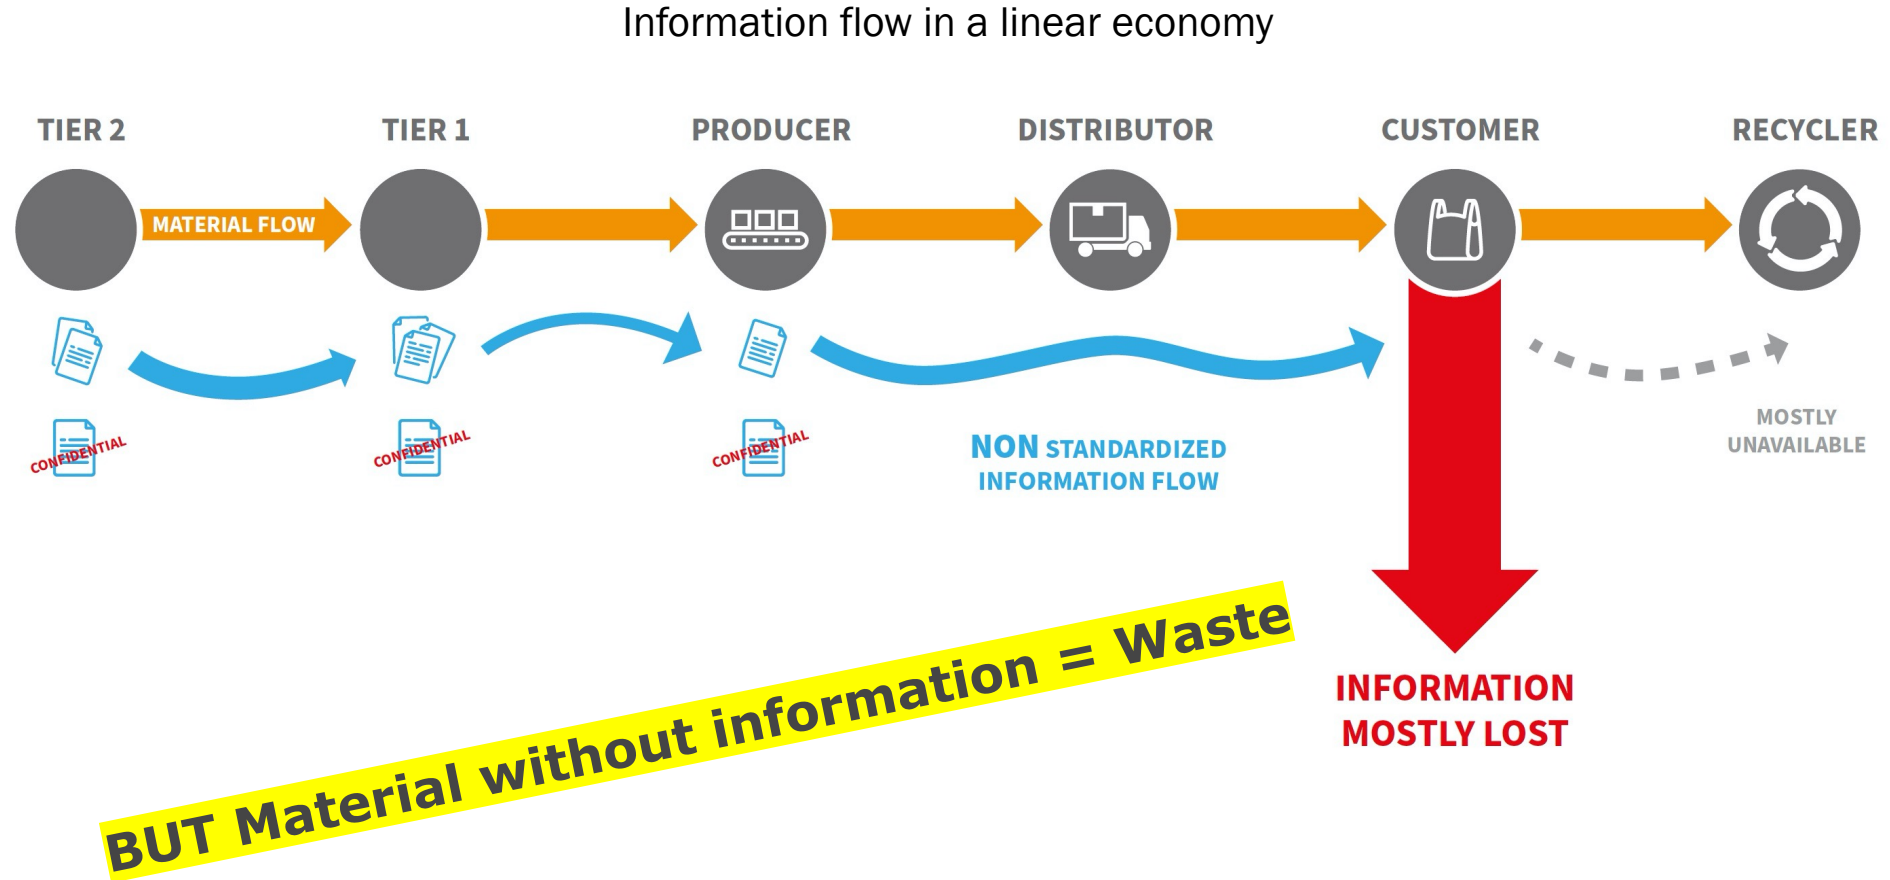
Information flow in a linear economy

TIER 2

TIER 1

PRODUCER

DISTRIBUTOR

CUSTOMER

RECYCLER

MATERIAL FLOW

CONFIDENTIAL

CONFIDENTIAL

CONFIDENTIAL

NON STANDARDIZED INFORMATION FLOW

MOSTLY UNAVAILABLE

INFORMATION MOSTLY LOST

BUT Material without information = Waste